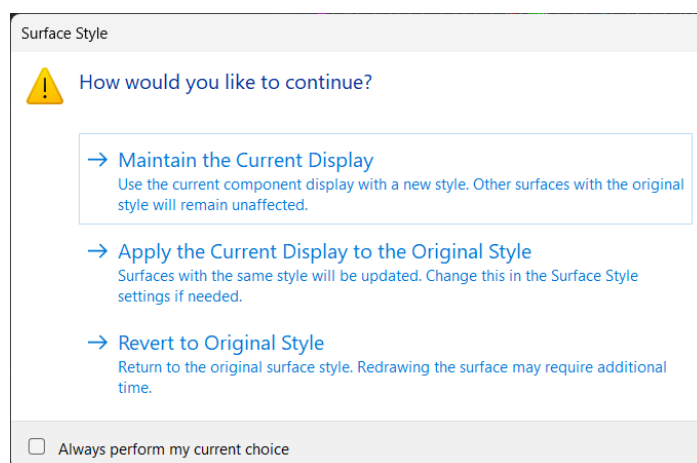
Surface Style

How would you like to continue?

→ Maintain the Current Display
Use the current component display with a new style. Other surfaces with the original style will remain unaffected.

→ Apply the Current Display to the Original Style
Surfaces with the same style will be updated. Change this in the Surface Style settings if needed.

→ Revert to Original Style
Return to the original surface style. Redrawing the surface may require additional time.

Always perform my current choice